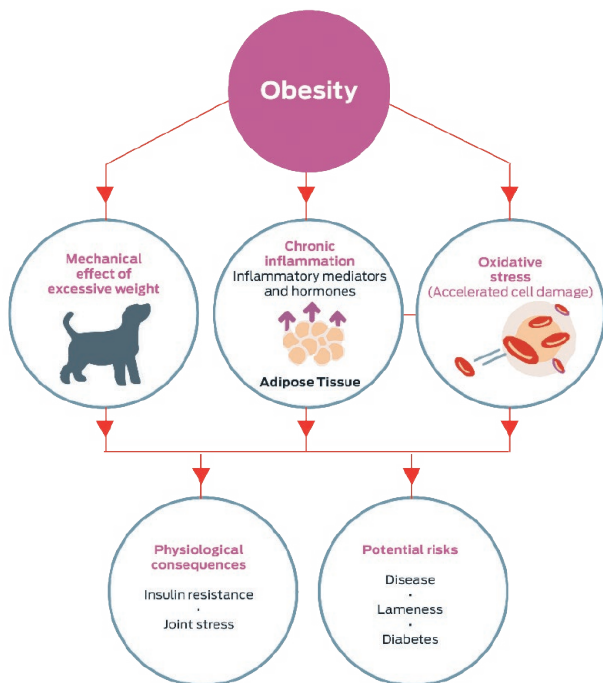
Obesity

Mechanical effect of excessive weight

Chronic inflammation
Inflammatory mediators and hormones

Adipose Tissue

Oxidative stress
(Accelerated cell damage)

Physiological consequences
Insulin resistance
·
Joint stress

Potential risks
Disease
·
Lameness
·
Diabetes